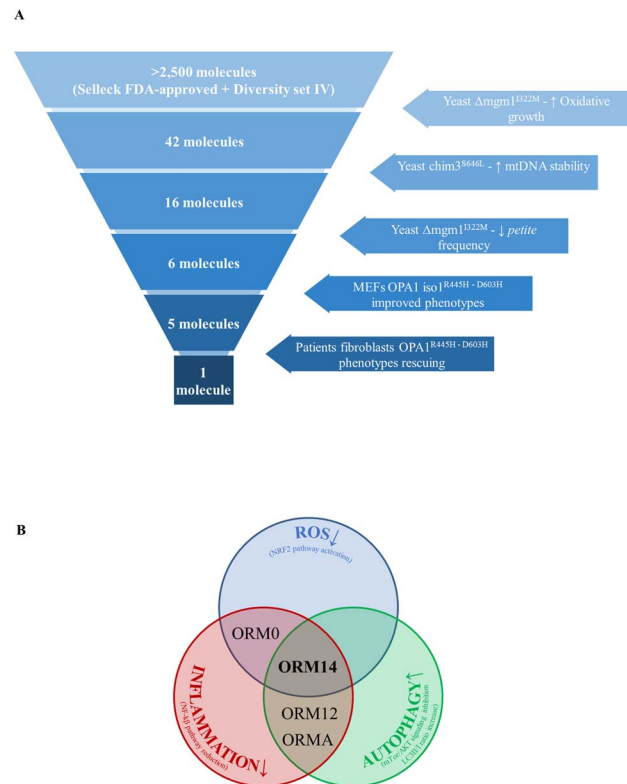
A

>2,500 molecules
(Selleck FDA-approved + Diversity set IV)

42 molecules

16 molecules

6 molecules

5 molecules

1 molecule

Yeast $\Delta$mgm1$^{I322M}$ - ↑ Oxidative growth

Yeast chim3$^{S646L}$ - ↑ mtDNA stability

Yeast $\Delta$mgm1$^{I322M}$ - ↓ *petite* frequency

MEFs OPA1 iso1$^{R445H - D603H}$ improved phenotypes

Patients fibroblasts OPA1$^{R445H - D603H}$ phenotypes rescuing

B

ROS↓
(NRF2 pathway activation)

INFLAMMATION↓
(NF-kB pathway reduction)

AUTOPHAGY↑
(mTor/Akt signaling inhibition LC3B-II ratio increase)

ORM0

ORM14

ORM12
ORMA